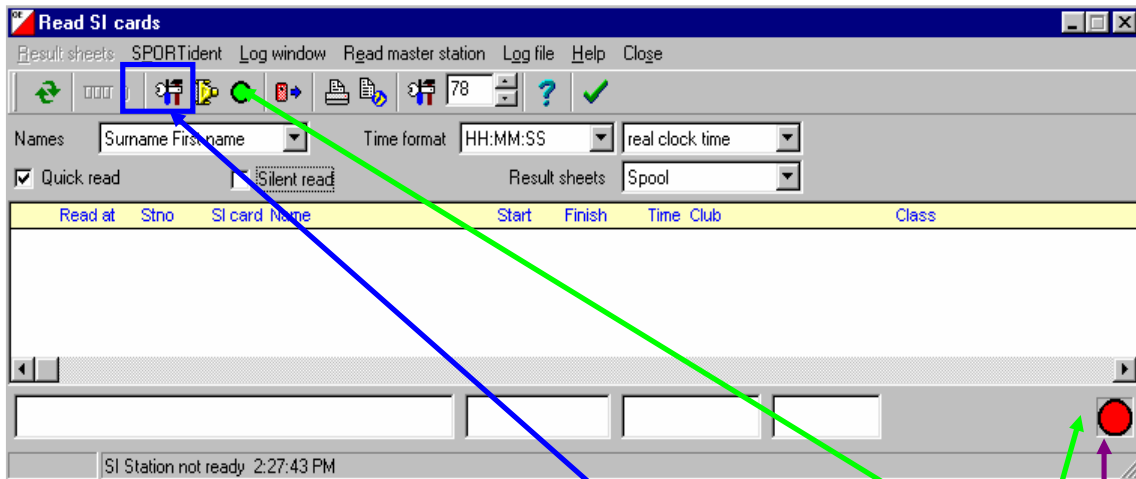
Read SI cards

Result sheets SPORTident Log window Read master station Log file Help Close

78

Names Surname First name Time format HH:MM:SS real clock time

Quick read Silent read Result sheets Spool

| Read at | Stno | SI card | Name | Start | Finish | Time | Club | Class |
|---|---|---|---|---|---|---|---|---|

SI Station not ready 2:27:43 PM